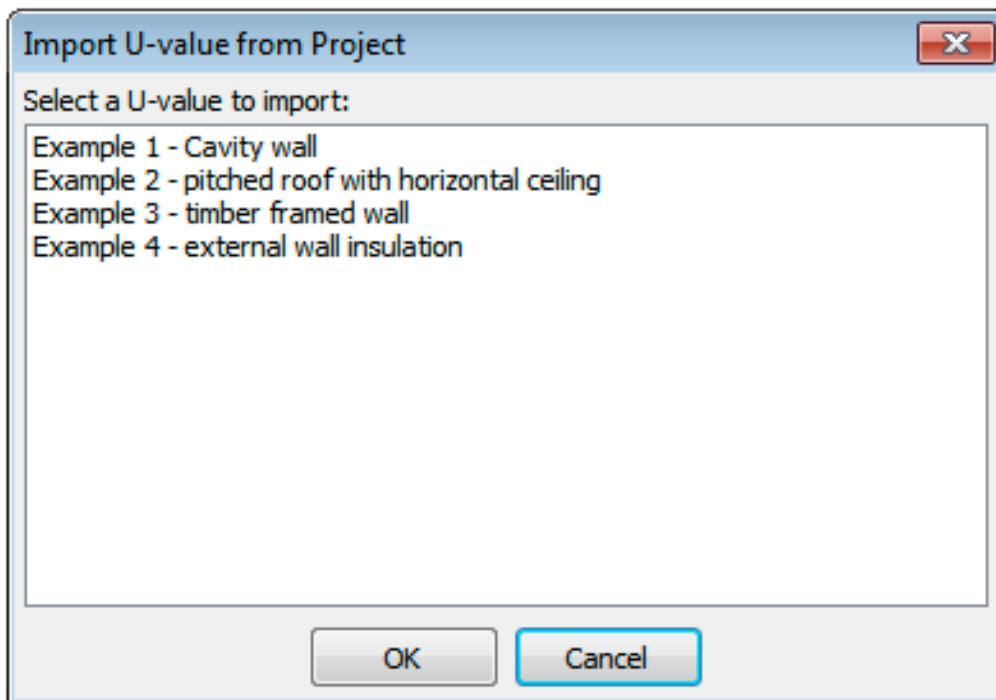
Import U-value from Project

Select a U-value to import:

Example 1 - Cavity wall
Example 2 - pitched roof with horizontal ceiling
Example 3 - timber framed wall
Example 4 - external wall insulation

OK

Cancel